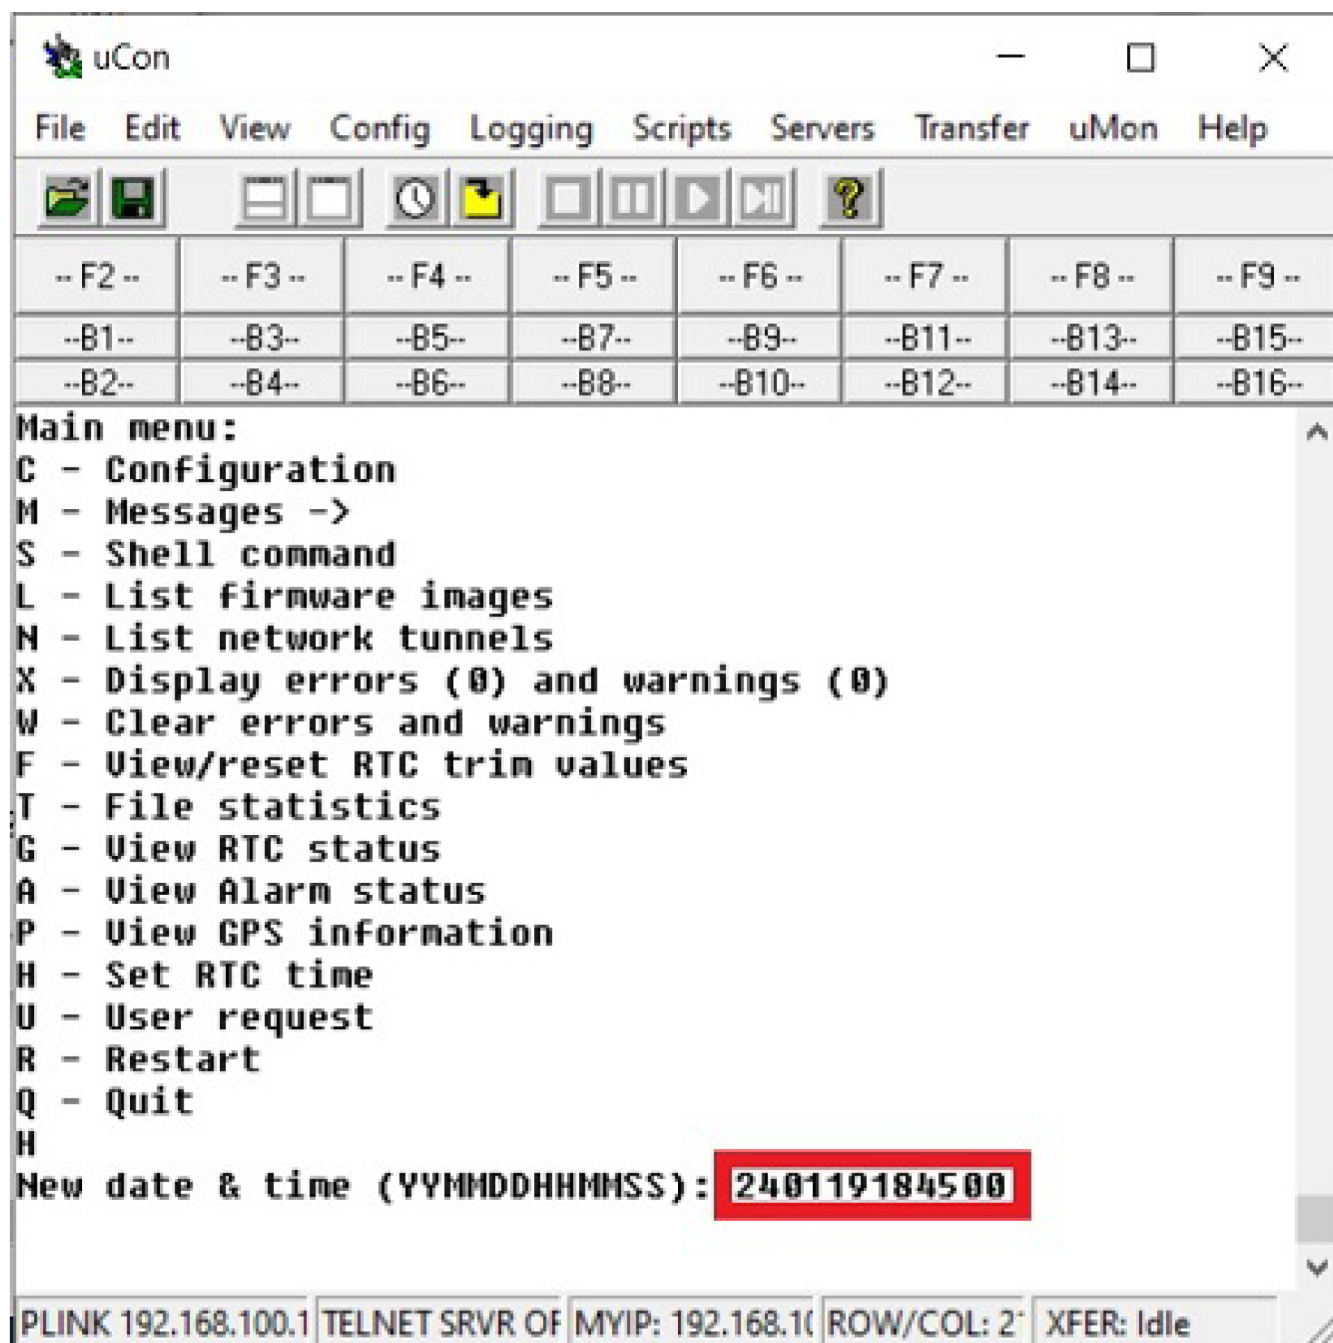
uCon

File Edit View Config Logging Scripts Servers Transfer uMon Help

| -- F2 -- | -- F3 -- | -- F4 -- | -- F5 -- | -- F6 -- | -- F7 -- | -- F8 -- | -- F9 -- |
|---|---|---|---|---|---|---|---|
| --B1-- | --B3-- | --B5-- | --B7-- | --B9-- | --B11-- | --B13-- | --B15-- |
| --B2-- | --B4-- | --B6-- | --B8-- | --B10-- | --B12-- | --B14-- | --B16-- |

Main menu:
C - Configuration
M - Messages ->
S - Shell command
L - List firmware images
N - List network tunnels
X - Display errors (0) and warnings (0)
W - Clear errors and warnings
F - View/reset RTC trim values
T - File statistics
G - View RTC status
A - View Alarm status
P - View GPS information
H - Set RTC time
U - User request
R - Restart
Q - Quit
H
New date & time (YYMMDDHHMMSS): 240119184500

PLINK 192.168.100.1 TELNET SRVR OF MYIP: 192.168.1( ROW/COL: 2' XFER: Idle